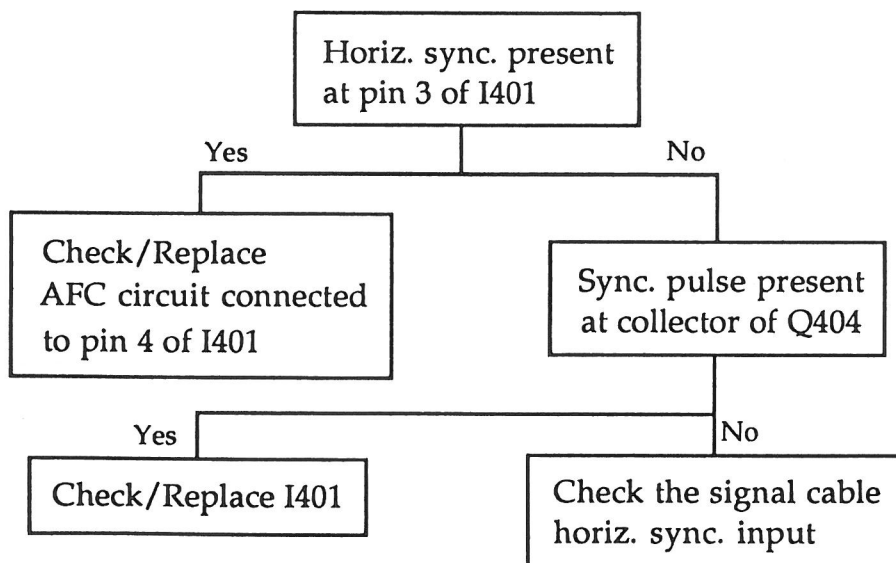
Horiz. sync. present at pin 3 of I401

Yes

No

Check/Replace AFC circuit connected to pin 4 of I401

Sync. pulse present at collector of Q404

Yes

No

Check/Replace I401

Check the signal cable horiz. sync. input